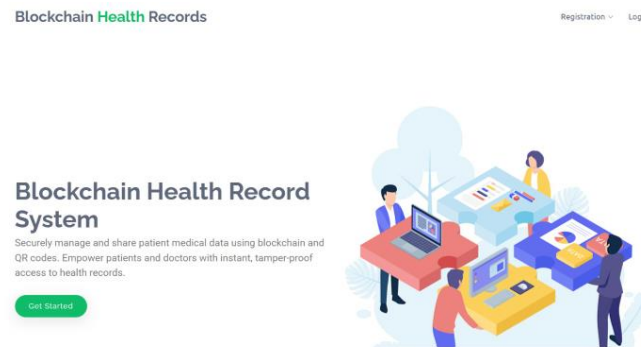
Blockchain Health Records

Registration ⌄ Log

Blockchain Health Record System

Securely manage and share patient medical data using blockchain and QR codes. Empower patients and doctors with instant, tamper-proof access to health records.

Get Started